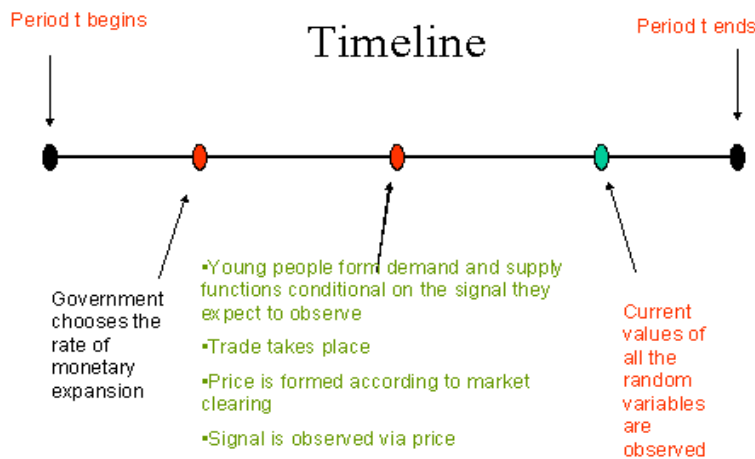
Period t begins

Timeline

Period t ends

Government chooses the rate of monetary expansion

▪Young people form demand and supply functions conditional on the signal they expect to observe

▪Trade takes place

▪Price is formed according to market clearing

▪Signal is observed via price

Current values of all the random variables are observed